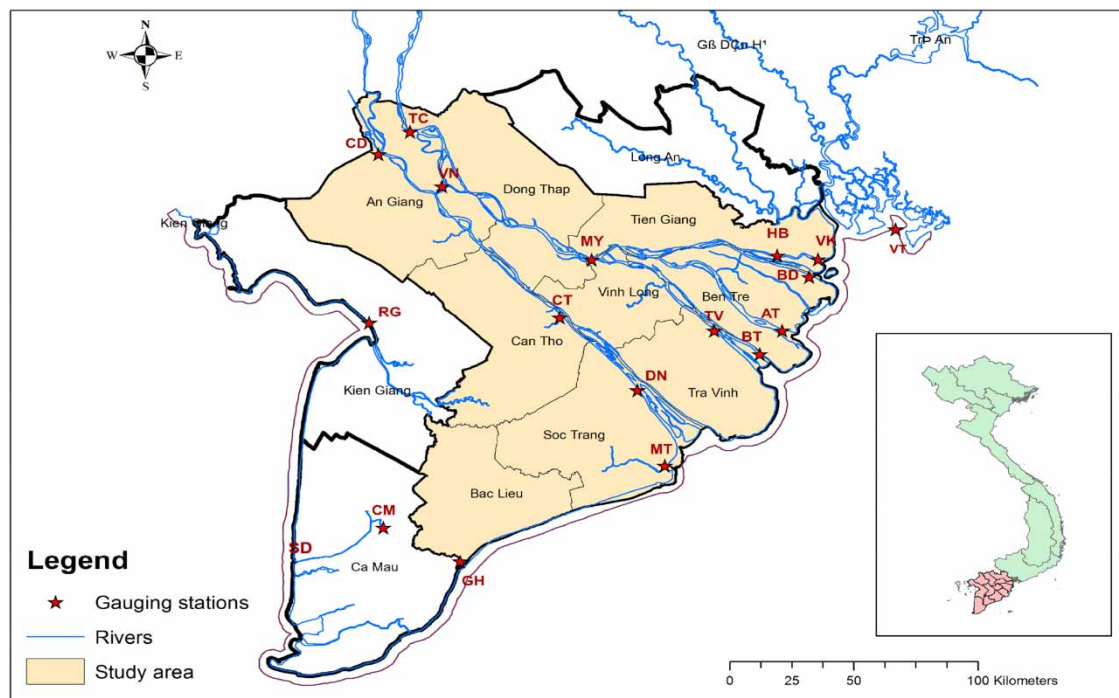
N
W E
S

Gß DCn H¹
TrP An

TC
CD
VN
Long An
An Giang
Dong Thap
Kien Giang
Tien Giang
MY
HB
VK
VT
BD
Vinh Long
Ben Tre
CT
RG
TV
AT
BT
Can Tho
DN
Kien Giang
Tra Vinh
Soc Trang
MT
Bac Lieu
CM
SD
Ca Mau
GH

Legend
Gauging stations
Rivers
Study area

0 25 50 100 Kilometers